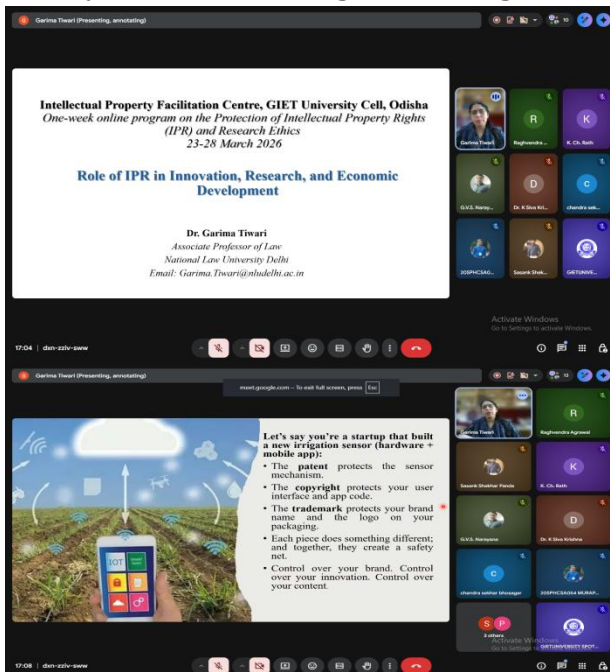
Garima Tiwari (Presenting, annotating)

Intellectual Property Facilitation Centre, GIET University Cell, Odisha
One-week online program on the Protection of Intellectual Property Rights (IPR) and Research Ethics
23-28 March 2026

Role of IPR in Innovation, Research, and Economic Development

Dr. Garima Tiwari
Associate Professor of Law
National Law University Delhi
Email: Garima.Tiwari@nludelhi.ac.in

Garima Tiwari
Raghvendra ...
K. Ch. Rath
G.V.S. Naray...
D
Dr. K Siva Kri...
C
chandra sek...
20SPHCSAG...
Sasank Shek...
GIETUNIVE...

Activate Windows
Go to Settings to activate Windows.

17:04 | dsn-zziv-sww

Garima Tiwari (Presenting, annotating)

meet.google.com – To exit full screen, press Esc

IOT

Let's say you're a startup that built a new irrigation sensor (hardware + mobile app):
• The patent protects the sensor mechanism.
• The copyright protects your user interface and app code.
• The trademark protects your brand name and the logo on your packaging.
• Each piece does something different; and together, they create a safety net.
• Control over your brand. Control over your innovation. Control over your content.

Garima Tiwari
R
Raghvendra Agrawal
Sasank Shekhar Panda
K
K. Ch. Rath
G.V.S. Narayana
D
Dr. K Siva Krishna
C
chandra sekhar bhosagar
20SPHCSA04 MURAP...
S P
2 others
Activate Windows
Go to Settings to activate Windows.
GIETUNIVERSITY SPOT...

17:08 | dsn-zziv-sww